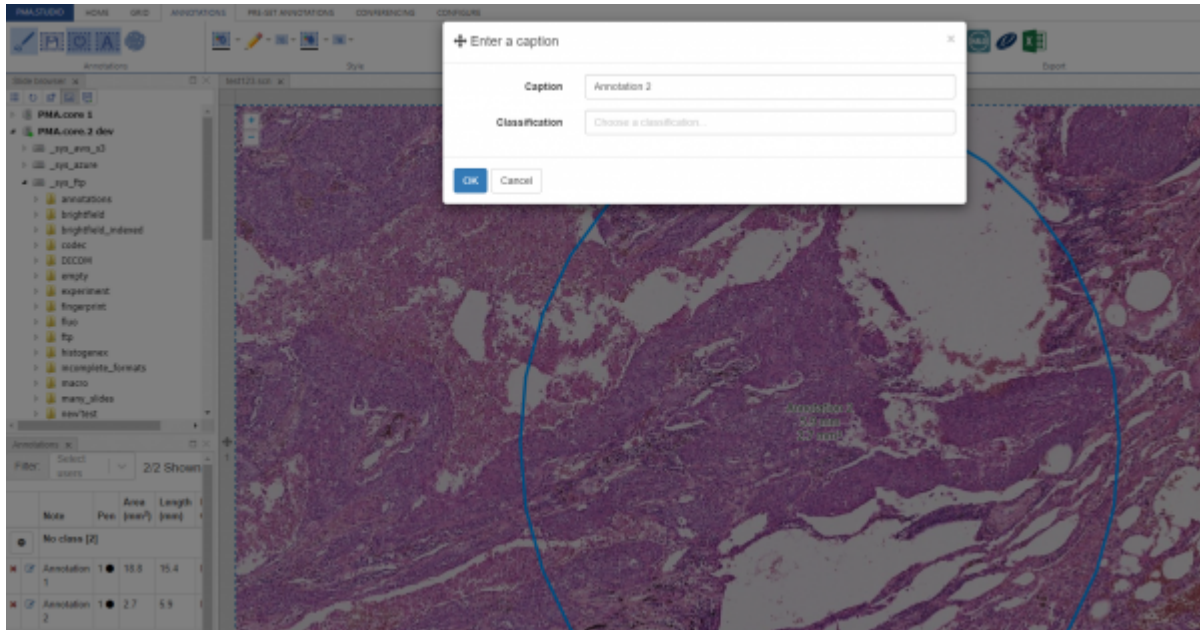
PMA.STUDIO HOME GRID ANNOTATIONS PRE-SET ANNOTATIONS CONFERENCING CONFIGURE

Annotations Style Export

Slide browser

PMA.core 1
PMA.core 2 dev
_sys_aws_s3
_sys_azure
_sys_ftp
annotations
brightfield
brightfield_indexed
codec
DICOM
empty
experiment
fingerprint
fluo
ftp
histogenex
incomplete_formats
macro
many_slides
new'test

Annotations

Filter: Select users 2/2 Shown

| Note | Pen | Area (mm²) | Length (mm) |
|---|---|---|---|
| No class (2) | | | |
| Annotation 1 | 1 | 18.8 | 15.4 |
| Annotation 2 | 1 | 2.7 | 5.9 |

test123.svs

Enter a caption

Caption Annotation 2

Classification Choose a classification...

OK Cancel

Annotation 1
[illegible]
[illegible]